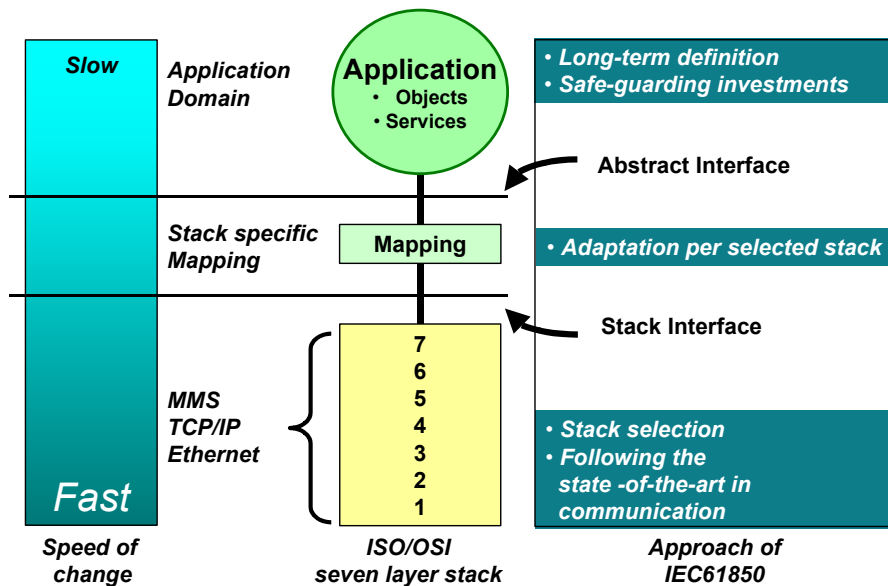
Slow

Fast

Speed of change

Application Domain

Stack specific Mapping

MMS
TCP/IP
Ethernet

Application
• Objects
• Services

Mapping

7
6
5
4
3
2
1

ISO/OSI seven layer stack

Abstract Interface

Stack Interface

• Long-term definition
• Safe-guarding investments

• Adaptation per selected stack

• Stack selection
• Following the state -of-the-art in communication

Approach of IEC61850